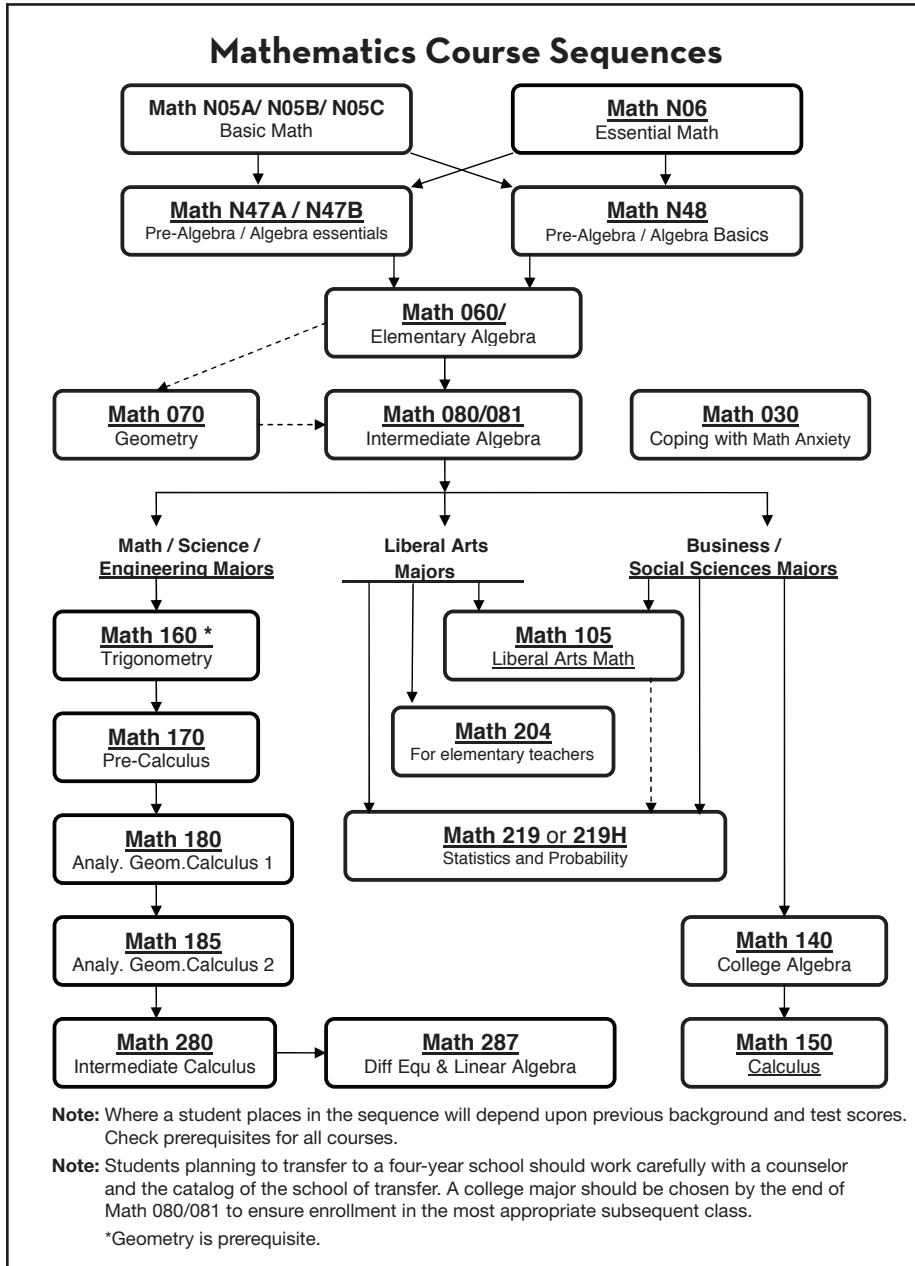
Mathematics Course Sequences

Math N05A/ N05B/ N05C
Basic Math

Math N06
Essential Math

Math N47A / N47B
Pre-Algebra / Algebra essentials

Math N48
Pre-Algebra / Algebra Basics

Math 060/
Elementary Algebra

Math 070
Geometry

Math 080/081
Intermediate Algebra

Math 030
Coping with Math Anxiety

Math / Science / Engineering Majors

Liberal Arts Majors

Business / Social Sciences Majors

Math 160 *
Trigonometry

Math 105
Liberal Arts Math

Math 204
For elementary teachers

Math 170
Pre-Calculus

Math 180
Analy. Geom.Calculus 1

Math 219 or 219H
Statistics and Probability

Math 185
Analy. Geom.Calculus 2

Math 140
College Algebra

Math 280
Intermediate Calculus

Math 287
Diff Equ & Linear Algebra

Math 150
Calculus

Note: Where a student places in the sequence will depend upon previous background and test scores. Check prerequisites for all courses.

Note: Students planning to transfer to a four-year school should work carefully with a counselor and the catalog of the school of transfer. A college major should be chosen by the end of Math 080/081 to ensure enrollment in the most appropriate subsequent class.

*Geometry is prerequisite.